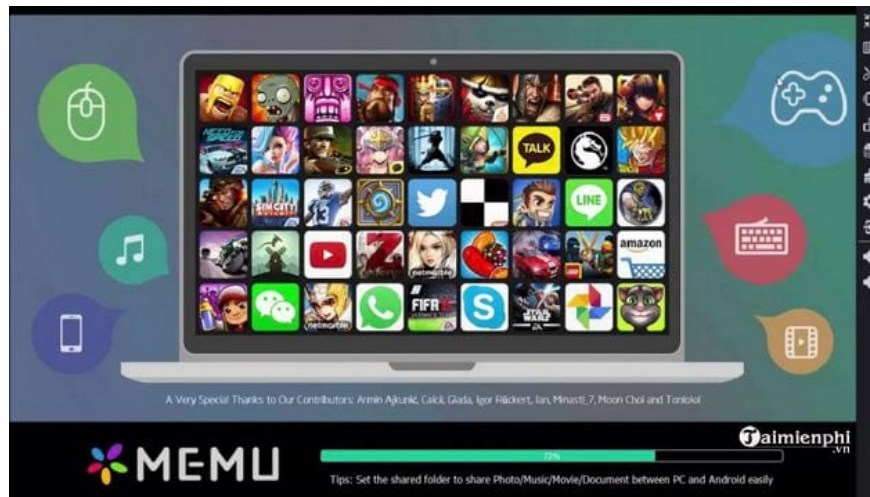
TALK
LINE
SIM CITY
amazon
FIFA
A Very Special Thanks to Our Contributors: Armin Ajkunić, Calcil, Giada, Igor Rückert, Ian, Minasti_7, Moon Choi and Toniolol
MEMU
72%
Taimienphi
.vn
Tips: Set the shared folder to share Photo/Music/Movie/Document between PC and Android easily